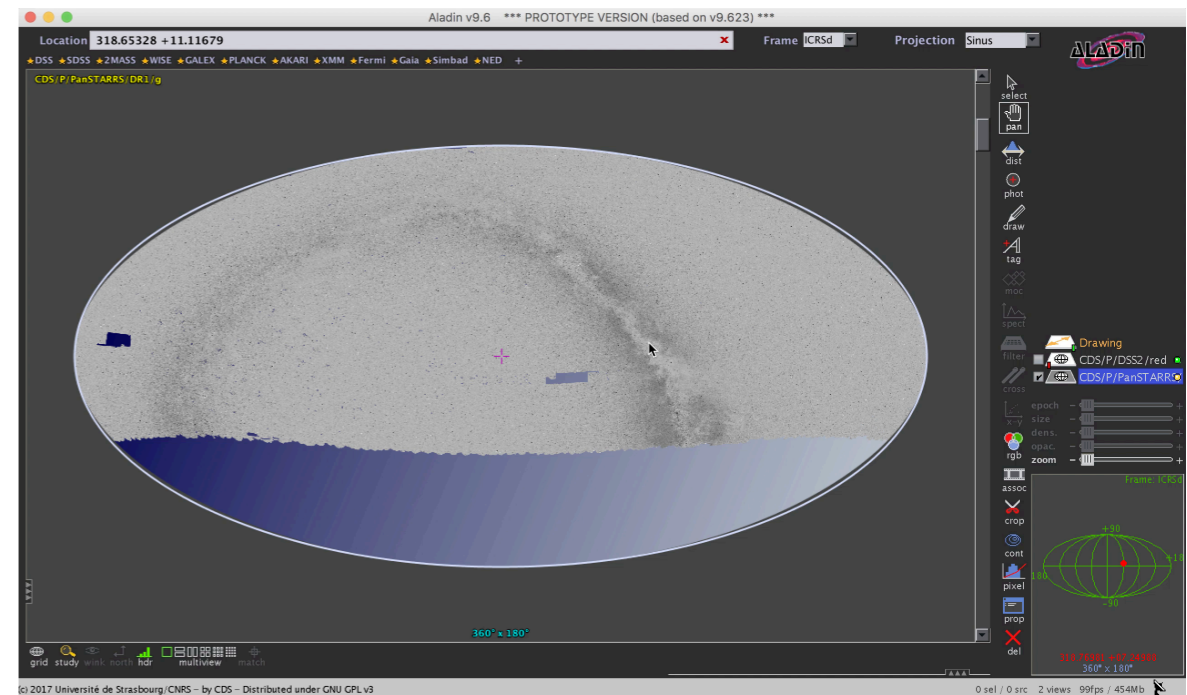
Aladin v9.6 *** PROTOTYPE VERSION (based on v9.623) ***

Location 318.65328 +11.11679

Frame ICRSd

Projection Sinus

ALADIN

★DSS ★SDSS ★2MASS ★WISE ★GALEX ★PLANCK ★AKARI ★XMM ★Fermi ★Gaia ★Simbad ★NED +

CDS/P/PanSTARRS/DR1/g

select
pan
dist
phot
draw
tag
moc
spect
filter
cross
x-y
rgb
assoc
crop
cont
pixel
prop
del

Drawing
CDS/P/DSS2/red
CDS/P/PanSTARRS

epoch
size
dens.
opac.
zoom

Frame: ICRSd
+90
180
+10
-90

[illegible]

360° x 180°

360° x 180°

grid study wink north hdr multiview match

(c) 2017 Université de Strasbourg/CNRS - by CDS - Distributed under GNU GPL v3

0 sel / 0 src 2 views 99fps / 454Mb